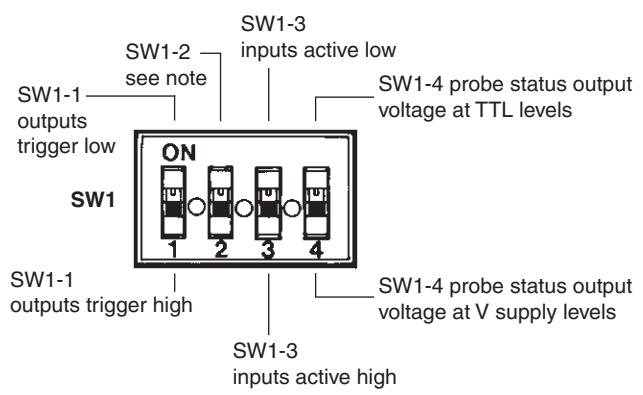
SW1-3
inputs active low

SW1-2
see note

SW1-1
outputs
trigger low

SW1-4 probe status output
voltage at TTL levels

ON

SW1

1 2 3 4

SW1-1
outputs trigger high

SW1-4 probe status output
voltage at V supply levels

SW1-3
inputs active high